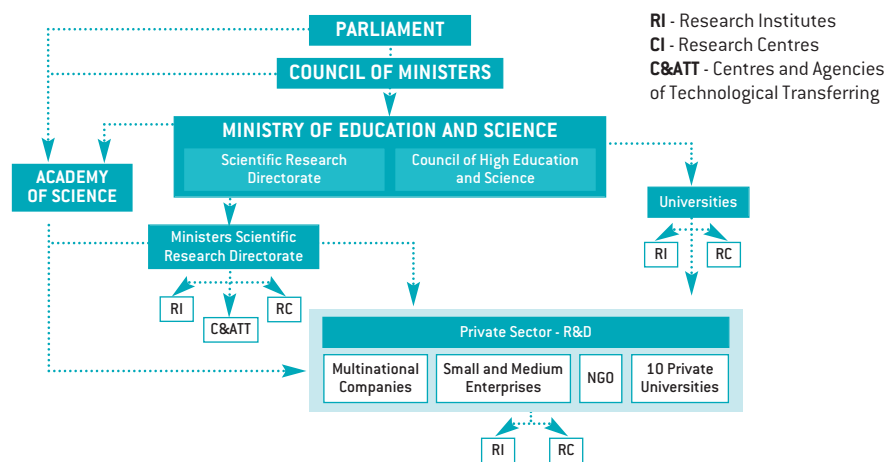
PARLIAMENT

COUNCIL OF MINISTERS

RI - Research Institutes
CI - Research Centres
C&ATT - Centres and Agencies of Technological Transferring

ACADEMY OF SCIENCE

MINISTRY OF EDUCATION AND SCIENCE

Scientific Research Directorate

Council of High Education and Science

Universities

RI

RC

Ministers Scientific Research Directorate

RI

C&ATT

RC

Private Sector - R&D

Multinational Companies

Small and Medium Enterprises

NGO

10 Private Universities

RI

RC